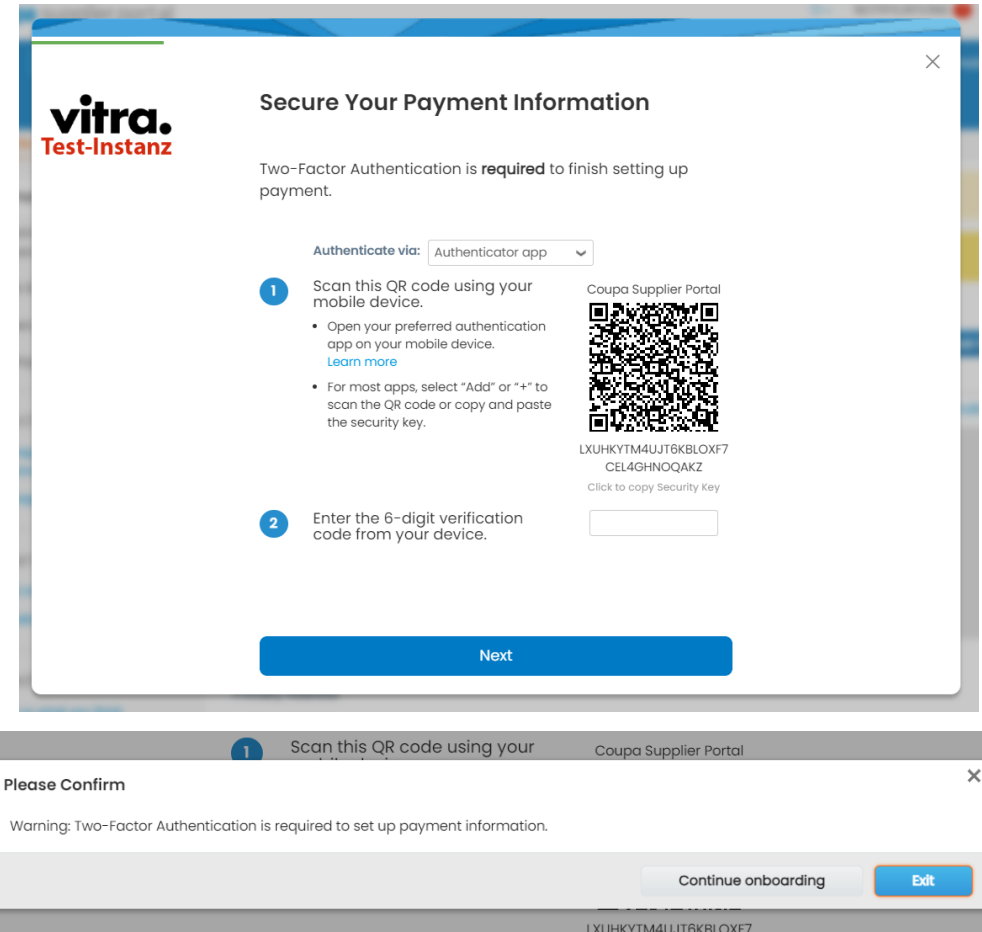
vitra.
Test-Instanz

Secure Your Payment Information

Two-Factor Authentication is **required** to finish setting up payment.

Authenticate via: Authenticator app

1 Scan this QR code using your mobile device.

- Open your preferred authentication app on your mobile device.
Learn more
- For most apps, select “Add” or “+” to scan the QR code or copy and paste the security key.

Coupa Supplier Portal

LXUHKYTM4UJT6KBLOXF7CEL4GHNOQAKZ

Click to copy Security Key

2 Enter the 6-digit verification code from your device.

Next

1 Scan this QR code using your

Coupa Supplier Portal

Please Confirm

Warning: Two-Factor Authentication is required to set up payment information.

Continue onboarding

Exit

LXUHKYTM4UJT6KBLOXF7